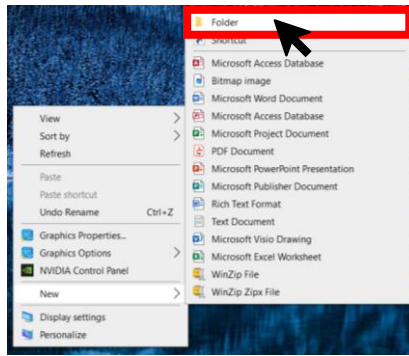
Folder
Shortcut
Microsoft Access Database
Bitmap image
Microsoft Word Document
Microsoft Access Database
Microsoft Project Document
PDF Document
Microsoft PowerPoint Presentation
Microsoft Publisher Document
Rich Text Format
Text Document
Microsoft Visio Drawing
Microsoft Excel Worksheet
WinZip File
WinZip Zipx File

View
Sort by
Refresh
Paste
Paste shortcut
Undo Rename Ctrl+Z
Graphics Properties...
Graphics Options
NVIDIA Control Panel
New
Display settings
Personalize